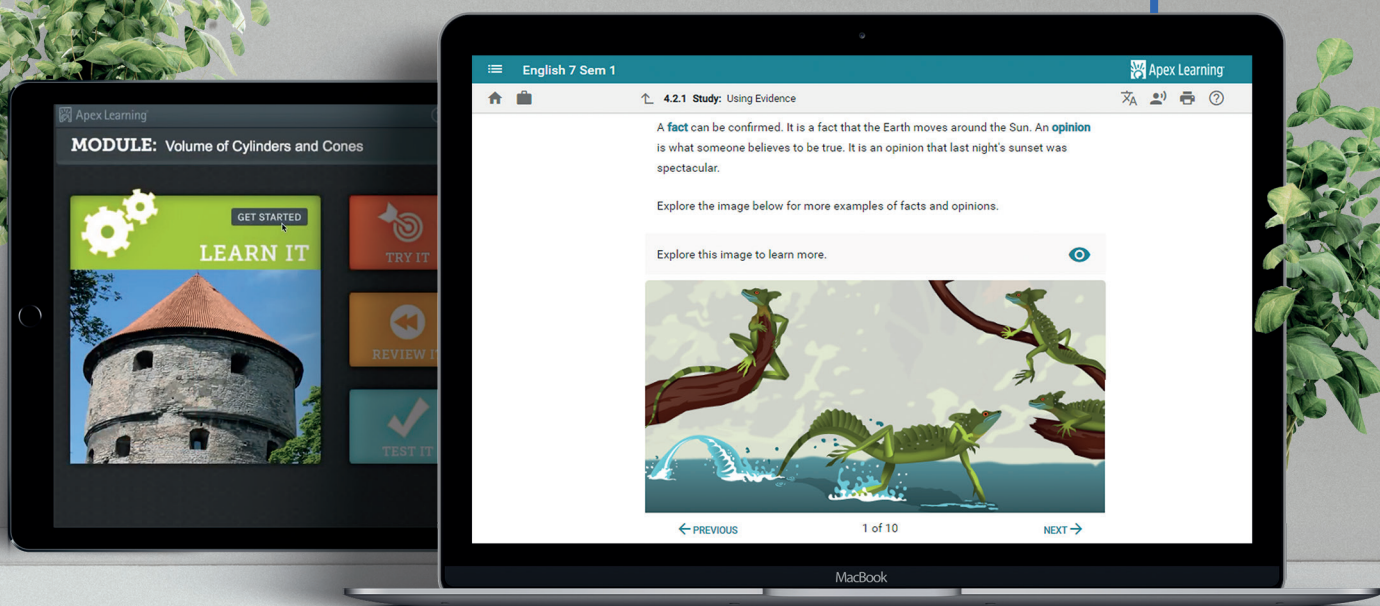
Apex Learning

MODULE: Volume of Cylinders and Cones

GET STARTED

LEARN IT

TRY IT

REVIEW IT

TEST IT

English 7 Sem 1

Apex Learning

4.2.1 Study: Using Evidence

A fact can be confirmed. It is a fact that the Earth moves around the Sun. An opinion is what someone believes to be true. It is an opinion that last night's sunset was spectacular.

Explore the image below for more examples of facts and opinions.

Explore this image to learn more.

PREVIOUS

1 of 10

NEXT

MacBook